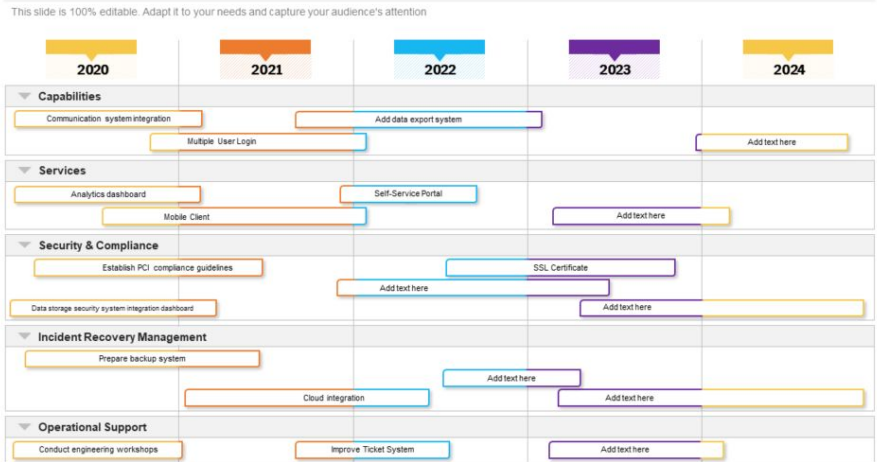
This slide is 100% editable. Adapt it to your needs and capture your audience's attention

2020
2021
2022
2023
2024

Capabilities
Communication system integration
Add data export system
Multiple User Login
Add text here

Services
Analytics dashboard
Self-Service Portal
Mobile Client
Add text here

Security & Compliance
Establish PCI compliance guidelines
SSL Certificate
Add text here
Data storage security system integration dashboard
Add text here

Incident Recovery Management
Prepare backup system
Add text here
Cloud integration
Add text here

Operational Support
Conduct engineering workshops
Improve Ticket System
Add text here